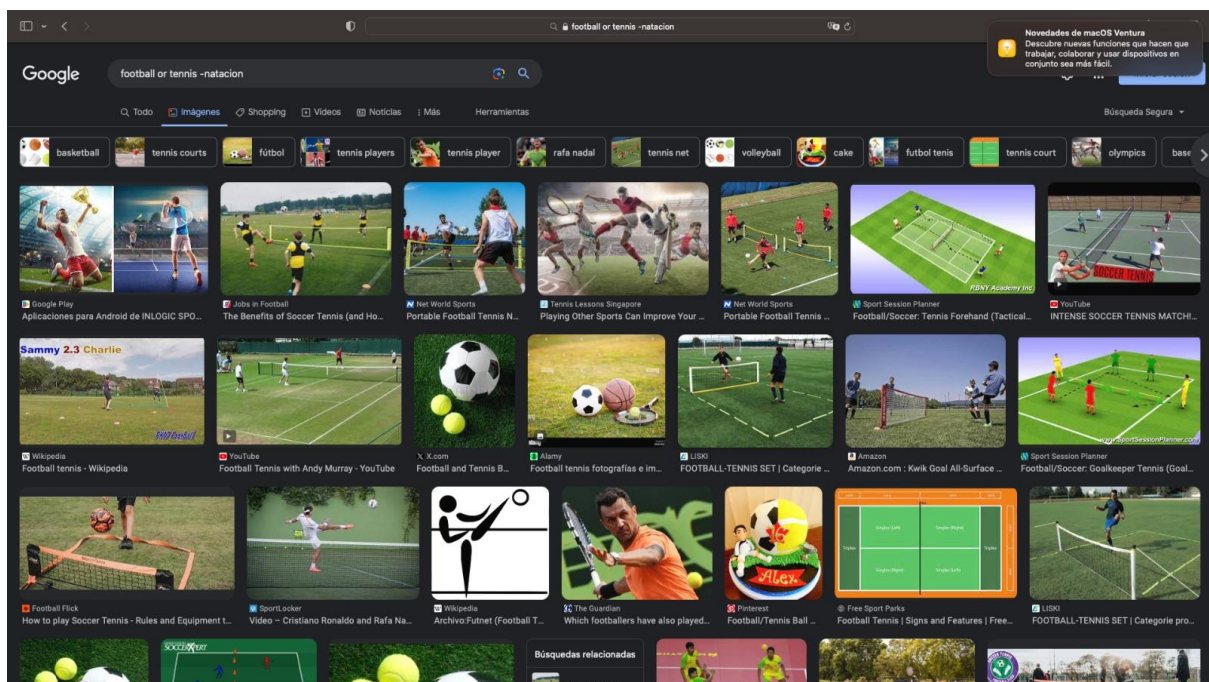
football or tennis -natacion

Novedades de macOS Ventura
Descubre nuevas funciones que hacen que trabajar, colaborar y usar dispositivos en conjunto sea más fácil.

Google

football or tennis -natacion

Todo Imágenes Shopping Videos Noticias Más Herramientas

Búsqueda Segura

basketball tennis courts fútbol tennis players tennis player rafa nadal tennis net volleyball cake futbol tenis tennis court olympics base

Google Play
Aplicaciones para Android de INLOGIC SPO...

Jobs in Football
The Benefits of Soccer Tennis (and Ho...

Net World Sports
Portable Football Tennis N...

Tennis Lessons Singapore
Playing Other Sports Can Improve Your ...

Net World Sports
Portable Football Tennis ...

RBNY Academy Inc
Sport Session Planner
Football/Soccer: Tennis Forehand (Tactical...

SOCCER TENNIS
YouTube
INTENSE SOCCER TENNIS MATCH!...

Sammy 2.3 Charlie
Wikipedia
Football tennis - Wikipedia

YouTube
Football Tennis with Andy Murray - YouTube

X.com
Football and Tennis B...

Alamy
Football tennis fotografías e im...

LISKI
FOOTBALL-TENNIS SET | Categorie ...

Amazon
Amazon.com : Kwik Goal All-Surface ...

www.SportSessionPlanner.com
Sport Session Planner
Football/Soccer: Goalkeeper Tennis (Goal...

Football Flick
How to play Soccer Tennis - Rules and Equipment t...

SportLocker
Video – Cristiano Ronaldo and Rafa Na...

Wikipedia
Archivo:Futnet (Football T...

The Guardian
Which footballers have also played...

Alex
Pinterest
Football/Tennis Ball ...

Free Sport Parks
Football Tennis | Signs and Features | Free...

LISKI
FOOTBALL-TENNIS SET | Categorie pro...

SOCCERXPERT

Búsquedas relacionadas